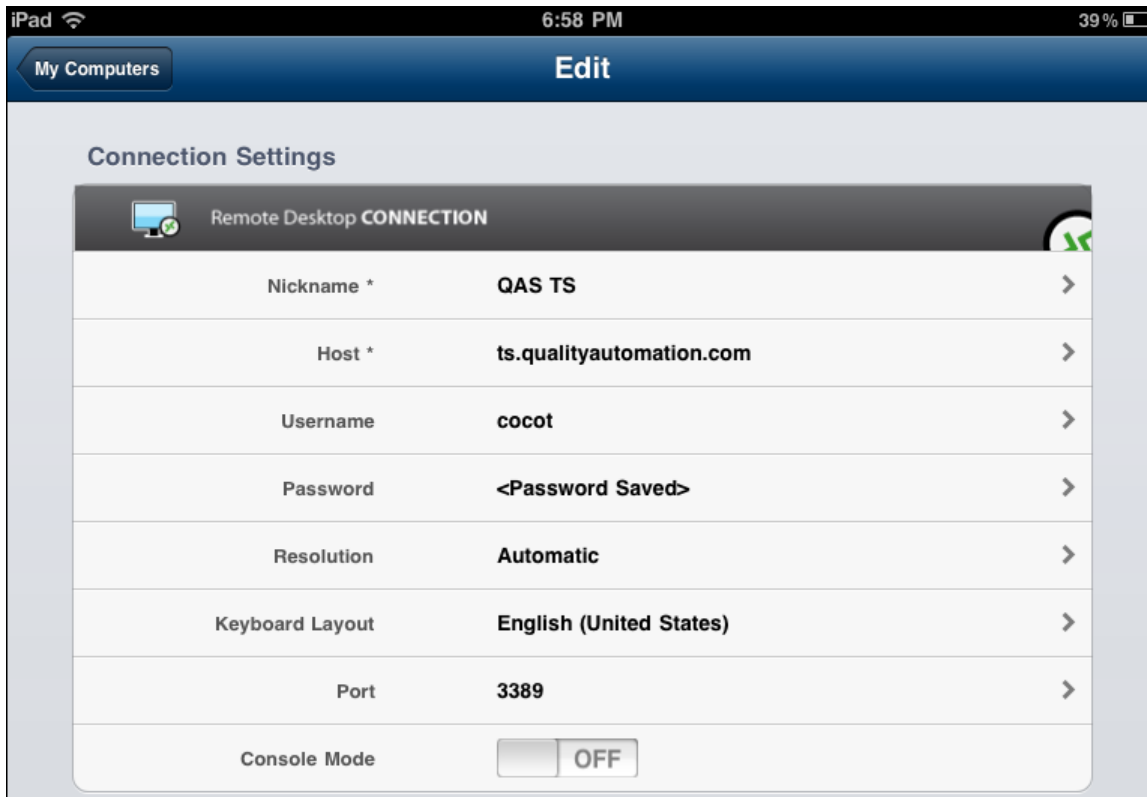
iPad 6:58 PM 39%

My Computers

Edit

Connection Settings

Remote Desktop CONNECTION

| | |
|---|---|
| Nickname * | QAS TS |
| Host * | ts.qualityautomation.com |
| Username | cocot |
| Password | <Password Saved> |
| Resolution | Automatic |
| Keyboard Layout | English (United States) |
| Port | 3389 |
| Console Mode | OFF |